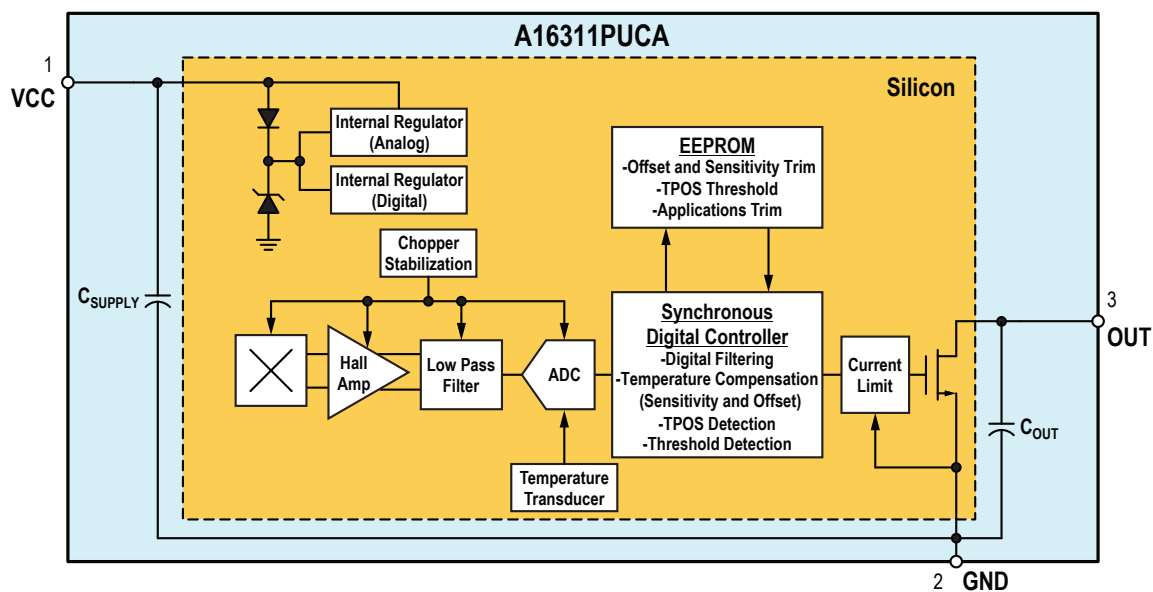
A16311PUCA

Silicon

1
VCC

Internal Regulator (Analog)

Internal Regulator (Digital)

EEPROM
-Offset and Sensitivity Trim
-TPOS Threshold
-Applications Trim

Chopper Stabilization

$C_{SUPPLY}$

Hall Amp

Low Pass Filter

ADC

Synchronous Digital Controller
-Digital Filtering
-Temperature Compensation (Sensitivity and Offset)
-TPOS Detection
-Threshold Detection

Current Limit

3
OUT

$C_{OUT}$

Temperature Transducer

2 GND